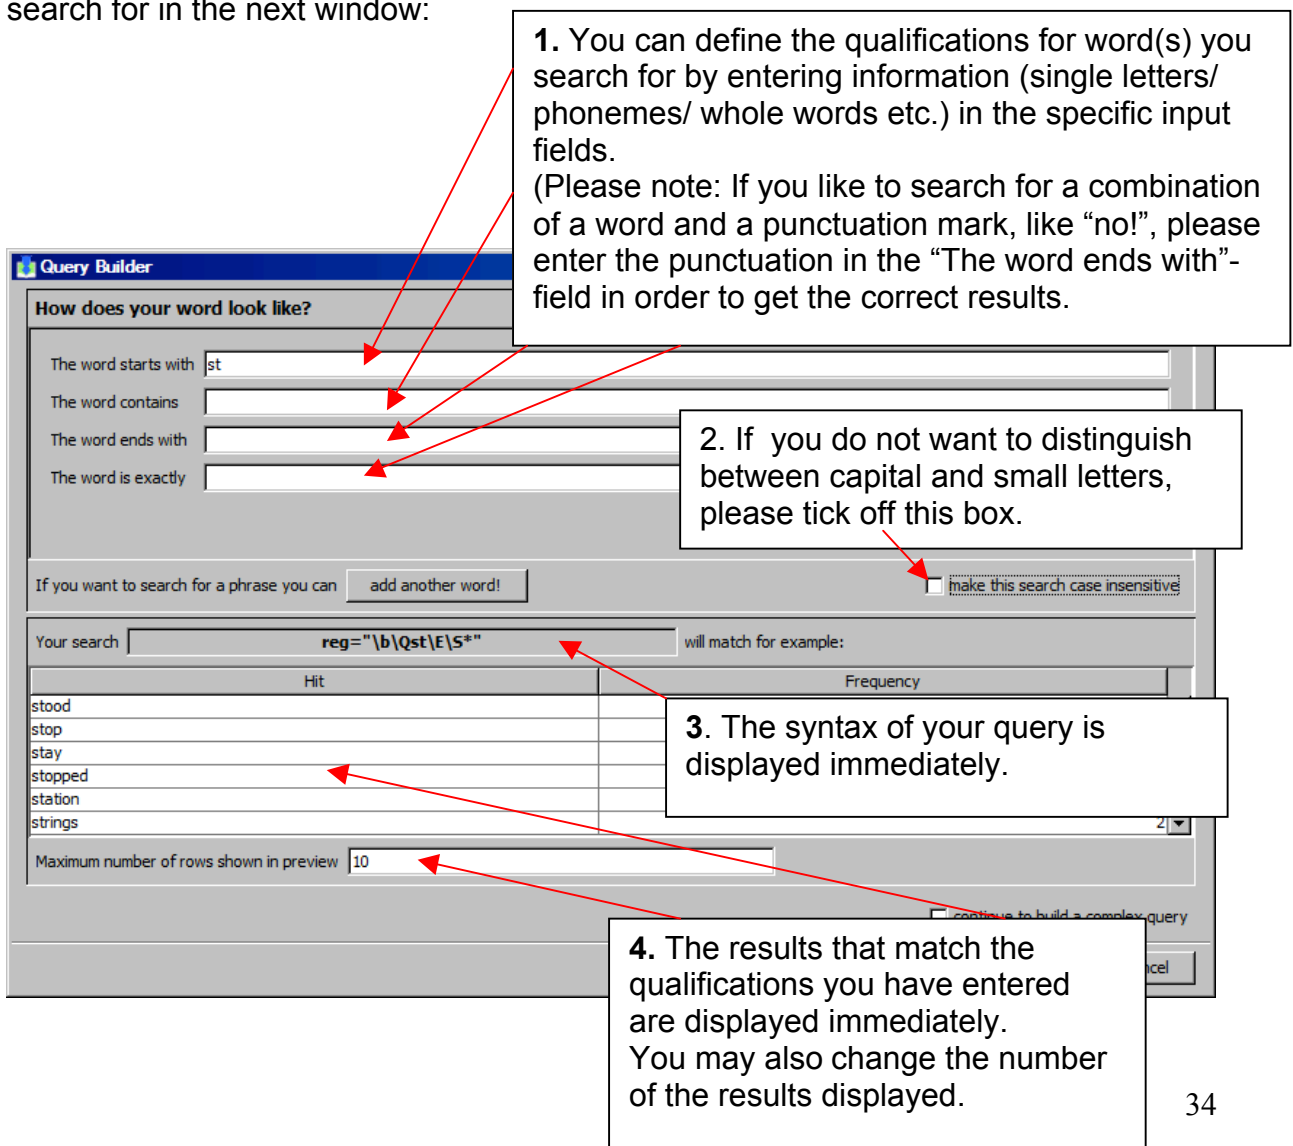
search for in the next window:

1. You can define the qualifications for word(s) you search for by entering information (single letters/ phonemes/ whole words etc.) in the specific input fields.
(Please note: If you like to search for a combination of a word and a punctuation mark, like “no!”, please enter the punctuation in the “The word ends with”-field in order to get the correct results.

Query Builder

How does your word look like?

The word starts with st

The word contains

The word ends with

The word is exactly

2. If you do not want to distinguish between capital and small letters, please tick off this box.

If you want to search for a phrase you can add another word!

make this search case insensitive

Your search reg="\b\Qst\E\S*" will match for example:

| Hit | Frequency |
|---|---|
| stood | |
| stop | |
| stay | |
| stopped | |
| station | |
| strings | 2 |

3. The syntax of your query is displayed immediately.

Maximum number of rows shown in preview 10

continue to build a complex query

4. The results that match the qualifications you have entered are displayed immediately.
You may also change the number of the results displayed.

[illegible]cel

34